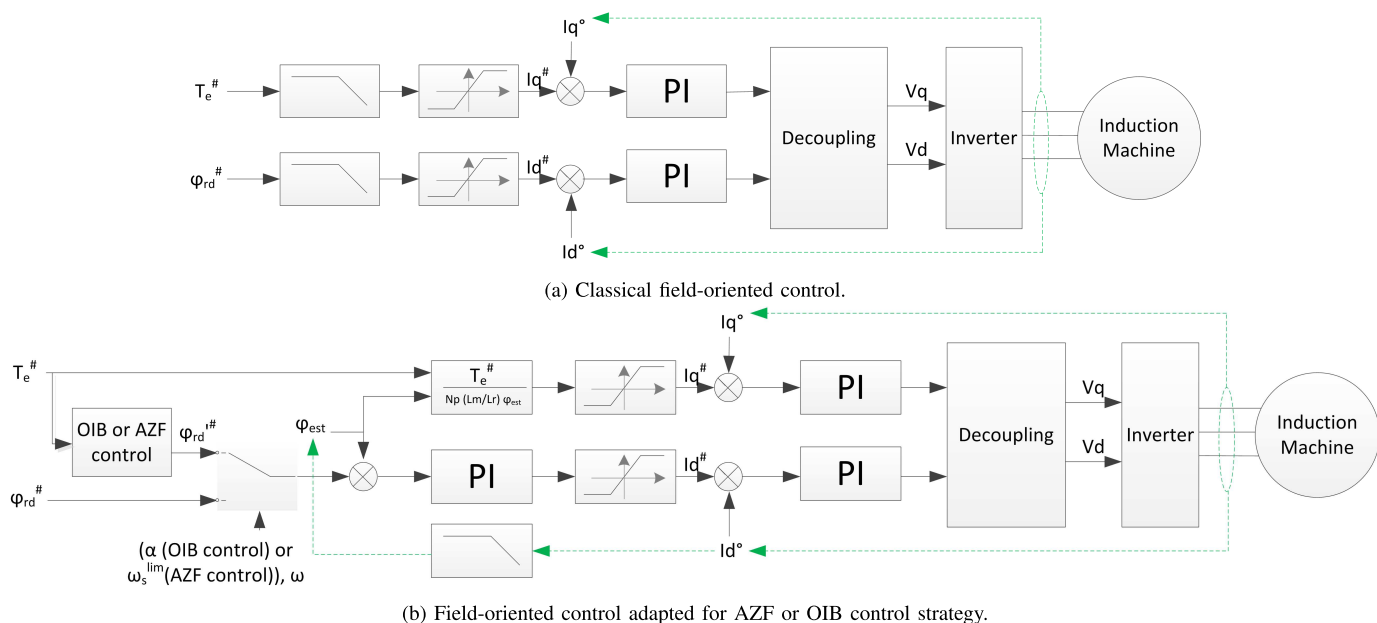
Iq°

$T_e^\#$

Iq#

PI

Vq

Decoupling

Inverter

Induction Machine

Vd

$\varphi_{rd}^\#$

Id#

PI

Id°

(a) Classical field-oriented control.

Iq°

$T_e^\#$

$\frac{T_e^\#}{Np\ (Lm/Lr)\ \varphi_{est}}$

Iq#

PI

OIB or AZF control

$\varphi_{rd}'^\#$

$\varphi_{est}$

Decoupling

Vq

Vd

Inverter

Induction Machine

PI

Id#

PI

$\varphi_{rd}^\#$

(α (OIB control) or $\omega_s^{lim}$(AZF control)), ω

Id°

(b) Field-oriented control adapted for AZF or OIB control strategy.